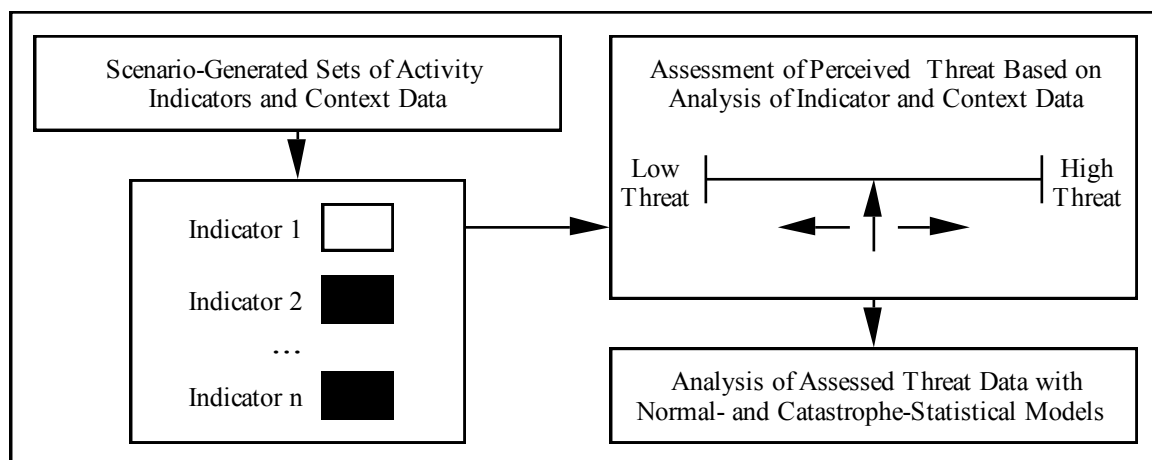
Scenario-Generated Sets of Activity Indicators and Context Data

Indicator 1

Indicator 2

...

Indicator n

Assessment of Perceived Threat Based on Analysis of Indicator and Context Data

Low Threat

High Threat

Analysis of Assessed Threat Data with Normal- and Catastrophe-Statistical Models